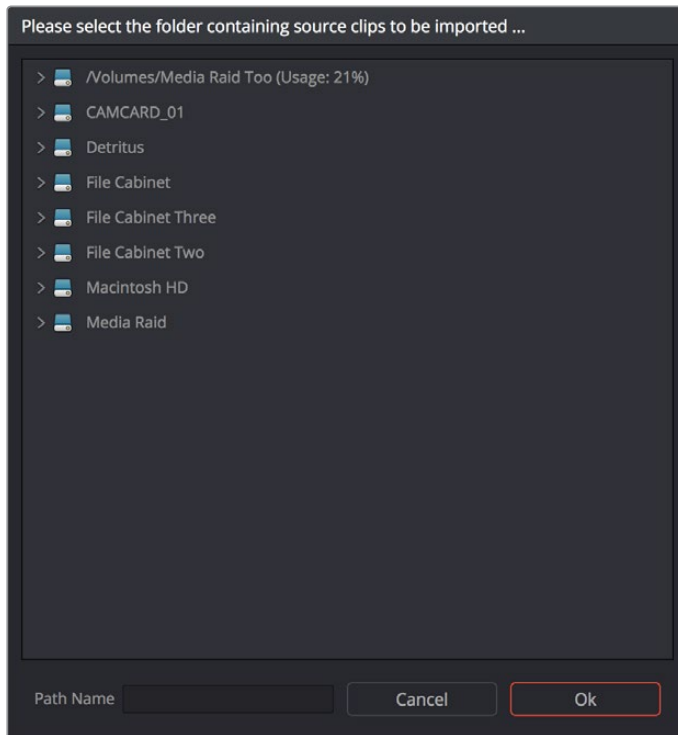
Please select the folder containing source clips to be imported ...

/Volumes/Media Raid Too (Usage: 21%)
CAMCARD_01
Detritus
File Cabinet
File Cabinet Three
File Cabinet Two
Macintosh HD
Media Raid

Path Name
Cancel
Ok